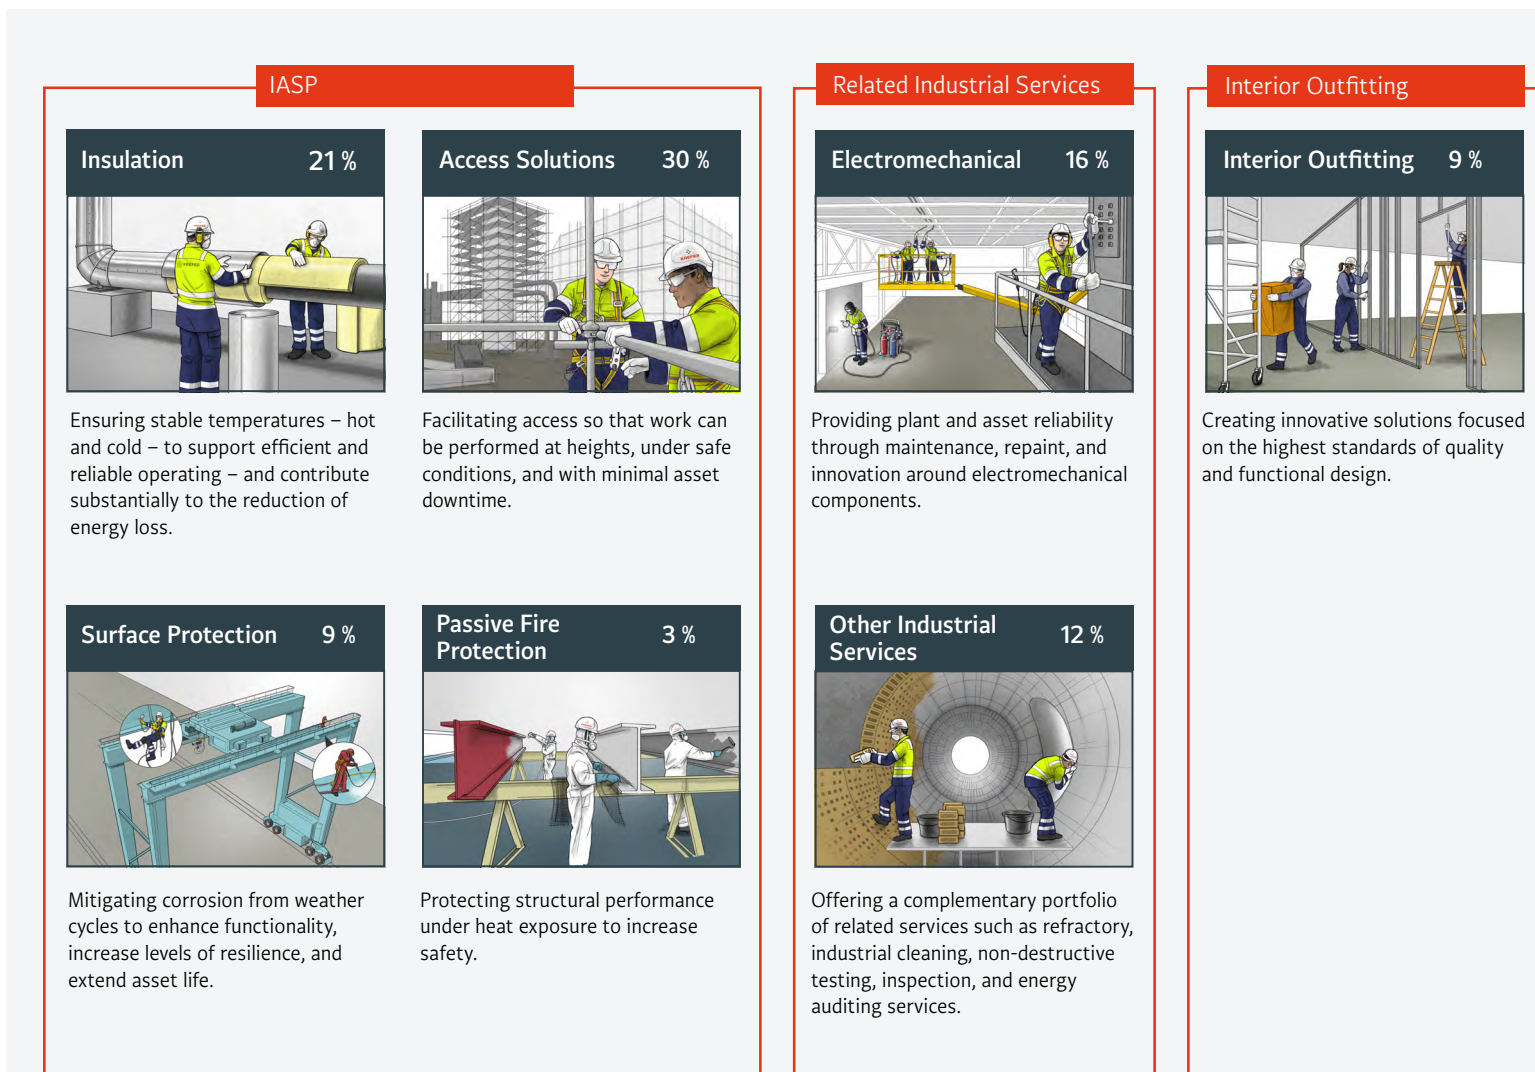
IASP

Insulation 21 %

Ensuring stable temperatures – hot and cold – to support efficient and reliable operating – and contribute substantially to the reduction of energy loss.

Access Solutions 30 %

Facilitating access so that work can be performed at heights, under safe conditions, and with minimal asset downtime.

Surface Protection 9 %

Mitigating corrosion from weather cycles to enhance functionality, increase levels of resilience, and extend asset life.

Passive Fire Protection 3 %

Protecting structural performance under heat exposure to increase safety.

Related Industrial Services

Electromechanical 16 %

Providing plant and asset reliability through maintenance, repaint, and innovation around electromechanical components.

Other Industrial Services 12 %

Offering a complementary portfolio of related services such as refractory, industrial cleaning, non-destructive testing, inspection, and energy auditing services.

Interior Outfitting

Interior Outfitting 9 %

Creating innovative solutions focused on the highest standards of quality and functional design.